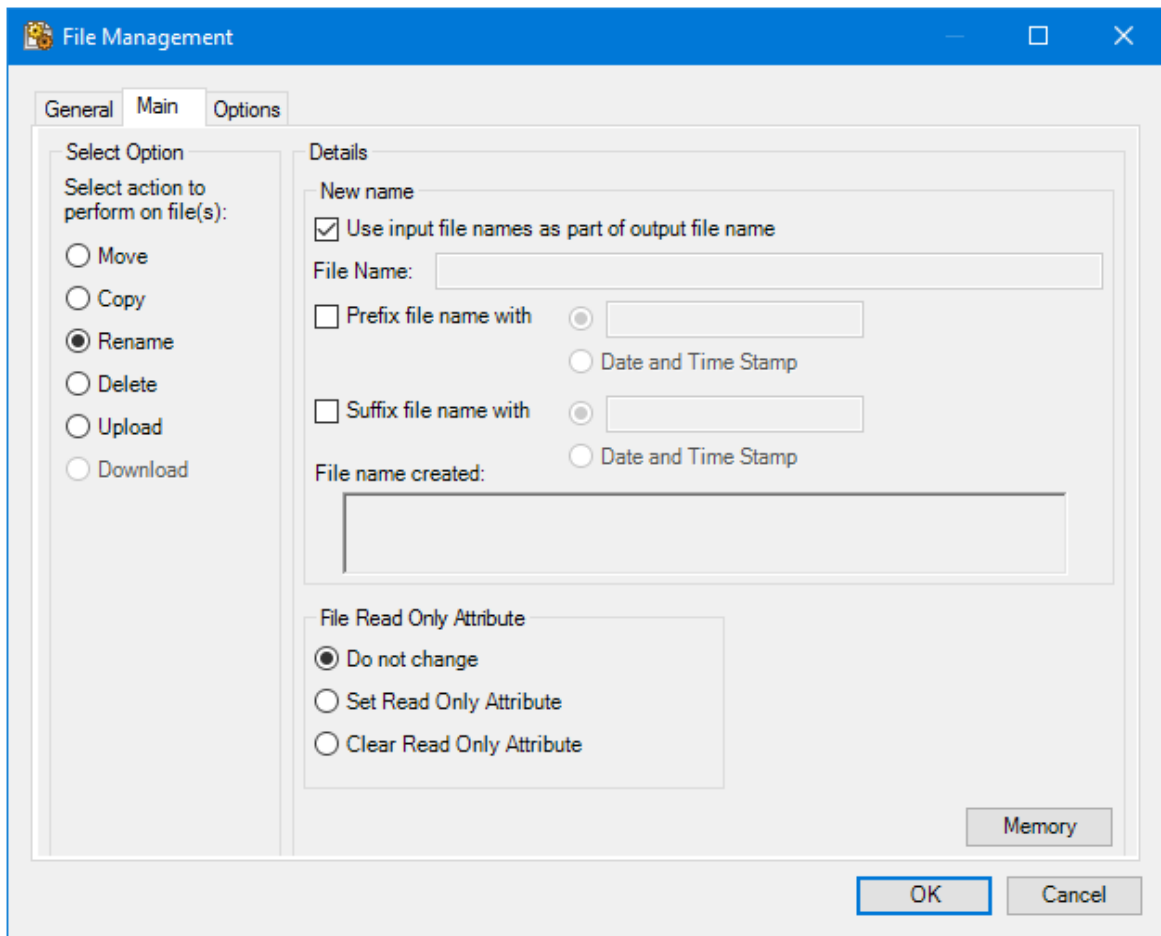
File Management

General
Main
Options

Select Option

Select action to perform on file(s):

Move
Copy
Rename
Delete
Upload
Download

Details

New name

Use input file names as part of output file name

File Name:

Prefix file name with

Date and Time Stamp

Suffix file name with

Date and Time Stamp

File name created:

File Read Only Attribute

Do not change
Set Read Only Attribute
Clear Read Only Attribute

Memory

OK
Cancel